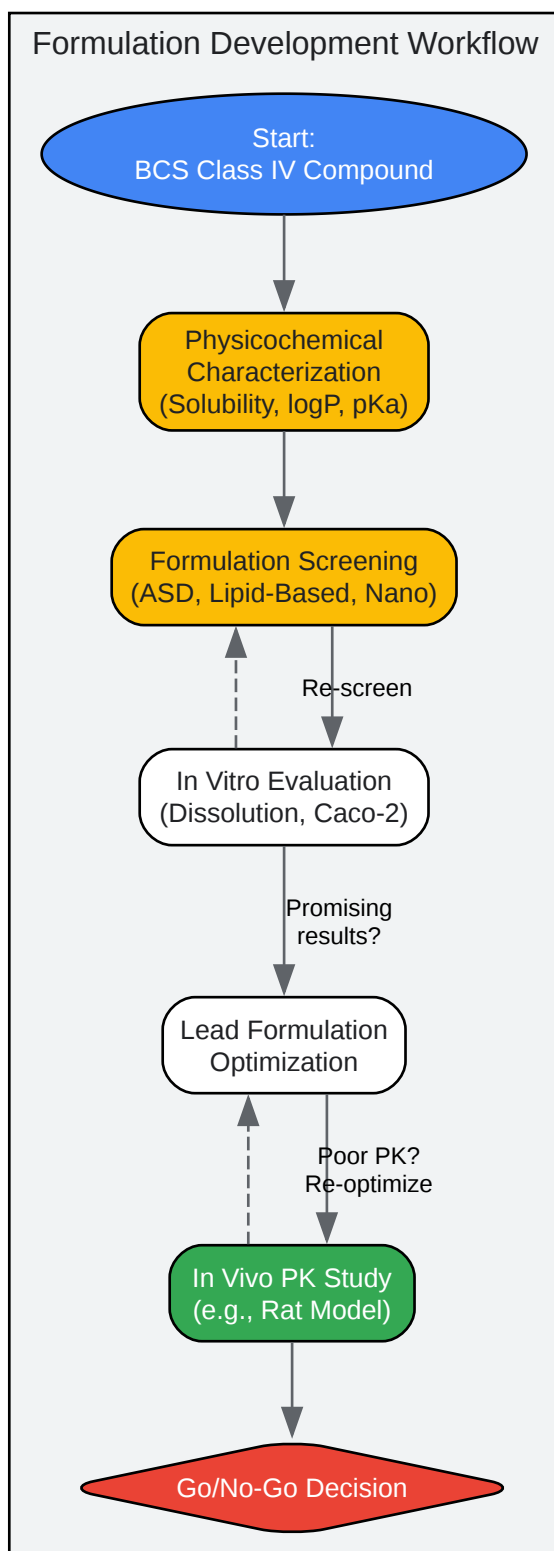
Formulation Development Workflow

Start:
BCS Class IV Compound

Physicochemical Characterization (Solubility, logP, pKa)

Formulation Screening (ASD, Lipid-Based, Nano)

Re-screen

In Vitro Evaluation (Dissolution, Caco-2)

Promising results?

Lead Formulation Optimization

Poor PK? Re-optimize

In Vivo PK Study (e.g., Rat Model)

Go/No-Go Decision